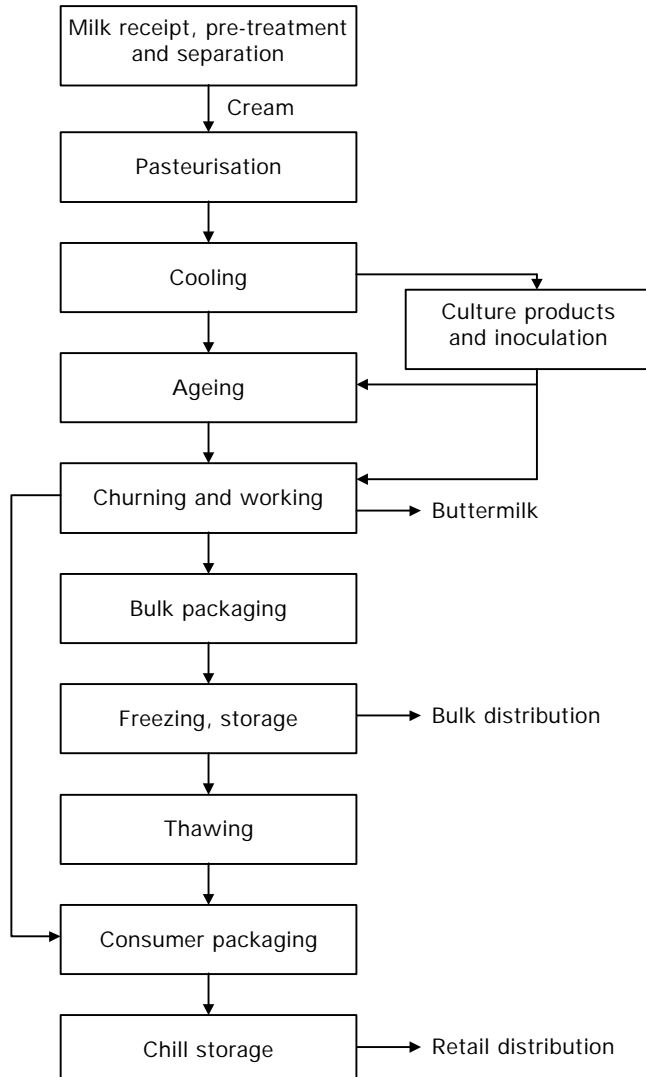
Milk receipt, pre-treatment and separation

Cream

Pasteurisation

Cooling

Culture products and inoculation

Ageing

Churning and working

Buttermilk

Bulk packaging

Freezing, storage

Bulk distribution

Thawing

Consumer packaging

Chill storage

Retail distribution